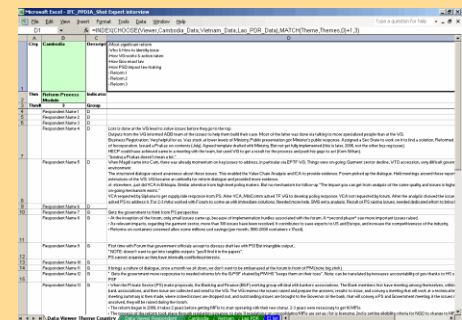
Microsoft Excel - JFC_PPDIA_Stall Export interview

File Edit View Insert Format Tools Data Window Help

Type a question for help

D1 =INDEX(CHOOSE(Viewer,Cambodia_Data,Vietnam_Data,Lao_PDR_Data),MATCH(Theme,Themes,0)+1,3)

| | A | B | C | D |
|---|---|---|---|---|
| 1 | Ctry | Cambodia | Descriptor | Most significant reform<br>-Who & How to identify issue<br>-How WB mobilise action taken<br>-How Government ease<br>-How PSD impact law making<br>-Reform I<br>-Reform II<br>-Reform J |
| 2 | Theme | Reform Process Models | Indicator | |
| 3 | Theme | 9 | Group | |
| 4 | | Respondent Name 1 | D | |
| 5 | | Respondent Name 2 | D | |
| 6 | | Respondent Name 3 | D | |
| 7 | | Respondent Name 4 | D | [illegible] |
| 8 | | Respondent Name 5 | D | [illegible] |
| 9 | | Respondent Name 6 | D | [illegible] |
| 10 | | Respondent Name 7 | G | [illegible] |
| 11 | | Respondent Name 8 | G | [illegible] |
| 12 | | Respondent Name 9 | G | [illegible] |
| 13 | | Respondent Name 10 | G | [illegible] |
| 14 | | Respondent Name 11 | G | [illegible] |

Data Viewer Theme Country